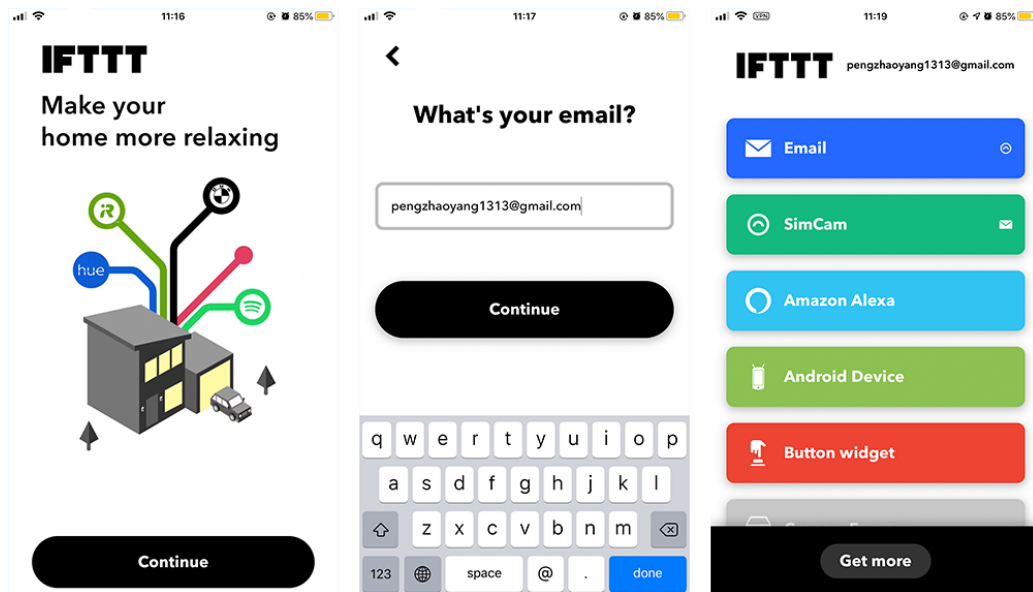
11:16 85%

IFTTT

Make your home more relaxing

R

hue

Continue

11:17 85%

What's your email?

pengzhaoyang1313@gmail.com

Continue

q w e r t y u i o p
a s d f g h j k l
z x c v b n m
123 space @ . done

11:19 85%

IFTTT pengzhaoyang1313@gmail.com

Email

SimCam

Amazon Alexa

Android Device

Button widget

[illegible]

Get more